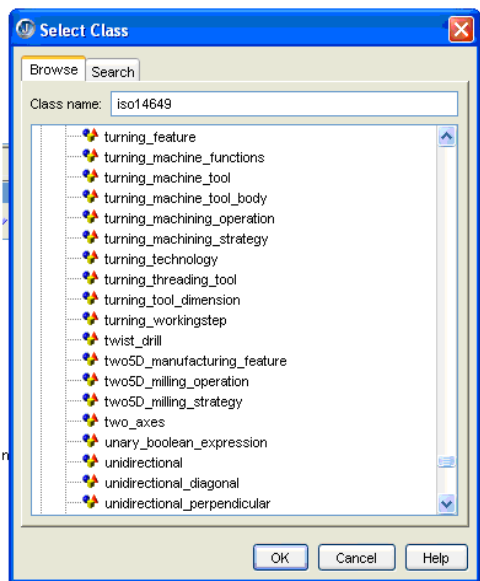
Select Class

Browse | Search

Class name: iso14649

turning_feature
turning_machine_functions
turning_machine_tool
turning_machine_tool_body
turning_machining_operation
turning_machining_strategy
turning_technology
turning_threading_tool
turning_tool_dimension
turning_workingstep
twist_drill
two5D_manufacturing_feature
two5D_milling_operation
two5D_milling_strategy
two_axes
unary_boolean_expression
unidirectional
unidirectional_diagonal
unidirectional_perpendicular

OK | Cancel | Help